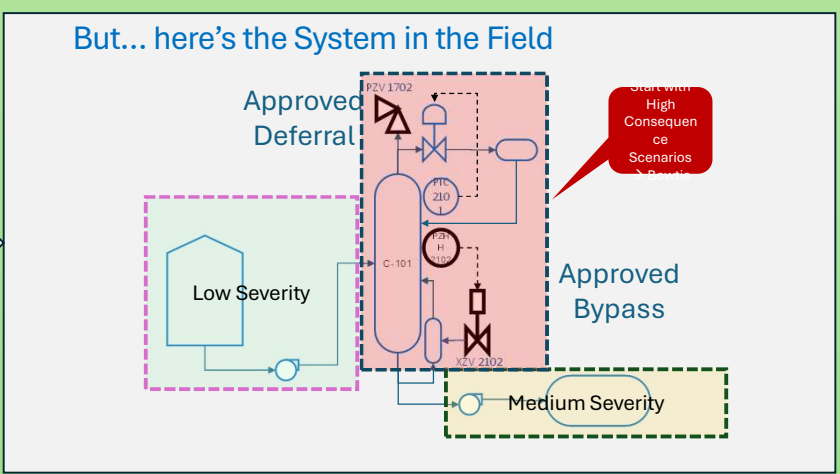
But... here's the System in the Field

Approved Deferral

PZV 1702

Start with High Consequen ce Scenarios > Bowtie

PIC 210

PZH H 2102

C-101

Low Severity

Approved Bypass

XZV 2102

Medium Severity